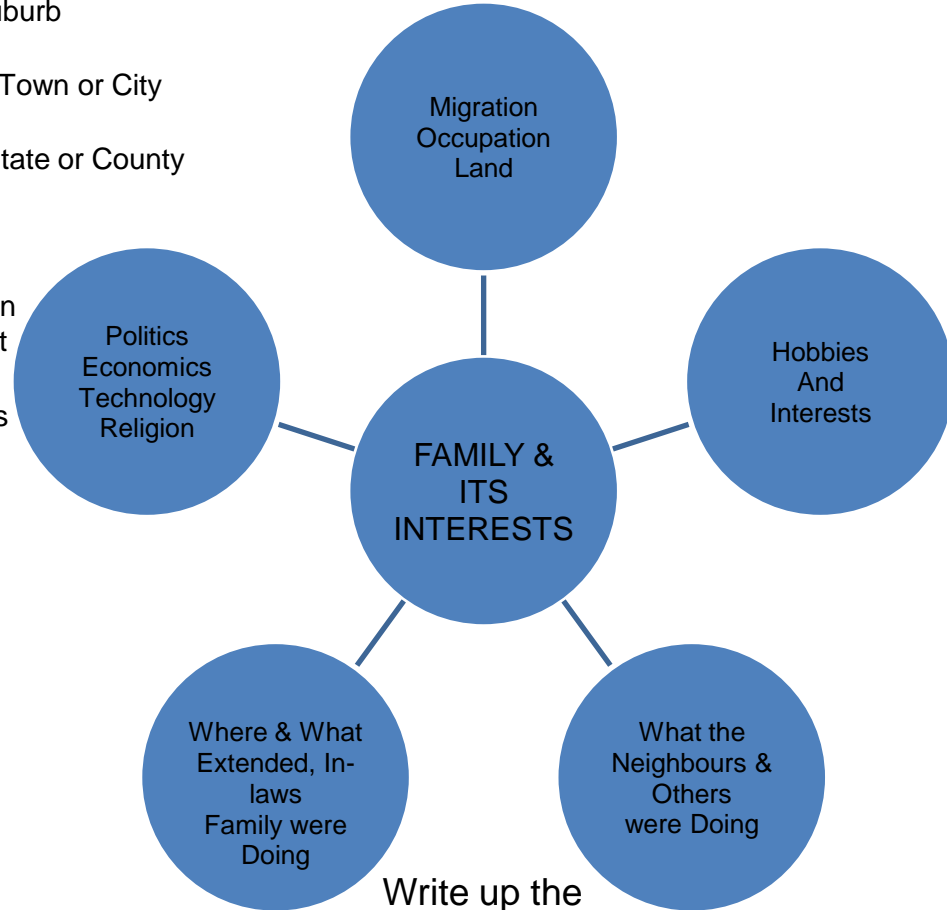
uburb

Town or City

tate or County

n
t

s

Migration
Occupation
Land

Politics
Economics
Technology
Religion

Hobbies
And
Interests

FAMILY &
ITS
INTERESTS

Where & What
Extended, In-laws
Family were
Doing

What the
Neighbours &
Others
were Doing

Write up the